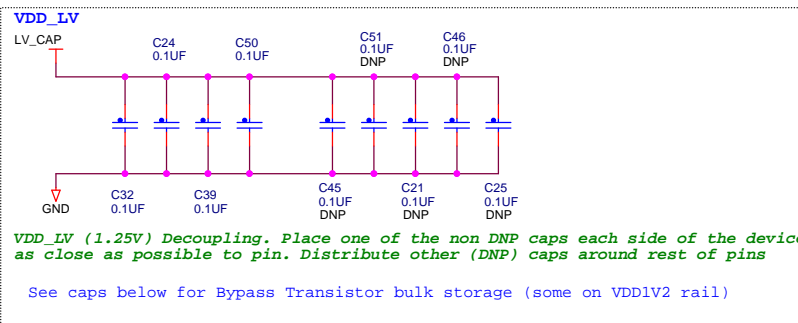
VDD_LV

LV_CAP

C24
0.1UF

C50
0.1UF

C51
0.1UF
DNP

C46
0.1UF
DNP

GND

C32
0.1UF

C39
0.1UF

C45
0.1UF
DNP

C21
0.1UF
DNP

C25
0.1UF
DNP

VDD_LV (1.25V) Decoupling. Place one of the non DNP caps each side of the devic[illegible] as close as possible to pin. Distribute other (DNP) caps around rest of pins

See caps below for Bypass Transistor bulk storage (some on VDD1V2 rail)